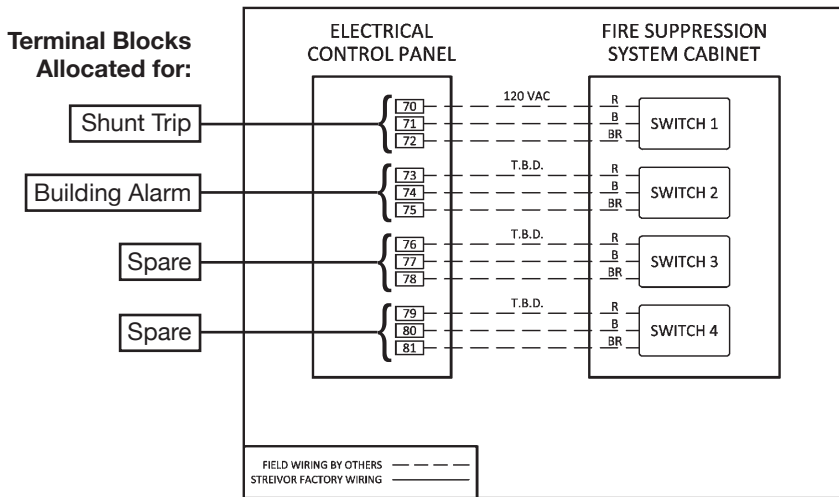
Terminal Blocks Allocated for:

ELECTRICAL CONTROL PANEL

FIRE SUPPRESSION SYSTEM CABINET

Shunt Trip

70
71
72

120 VAC

R
B
BR

SWITCH 1

Building Alarm

73
74
75

T.B.D.

R
B
BR

SWITCH 2

Spare

76
77
78

T.B.D.

R
B
BR

SWITCH 3

Spare

79
80
81

T.B.D.

R
B
BR

SWITCH 4

FIELD WIRING BY OTHERS
STREIVOR FACTORY WIRING